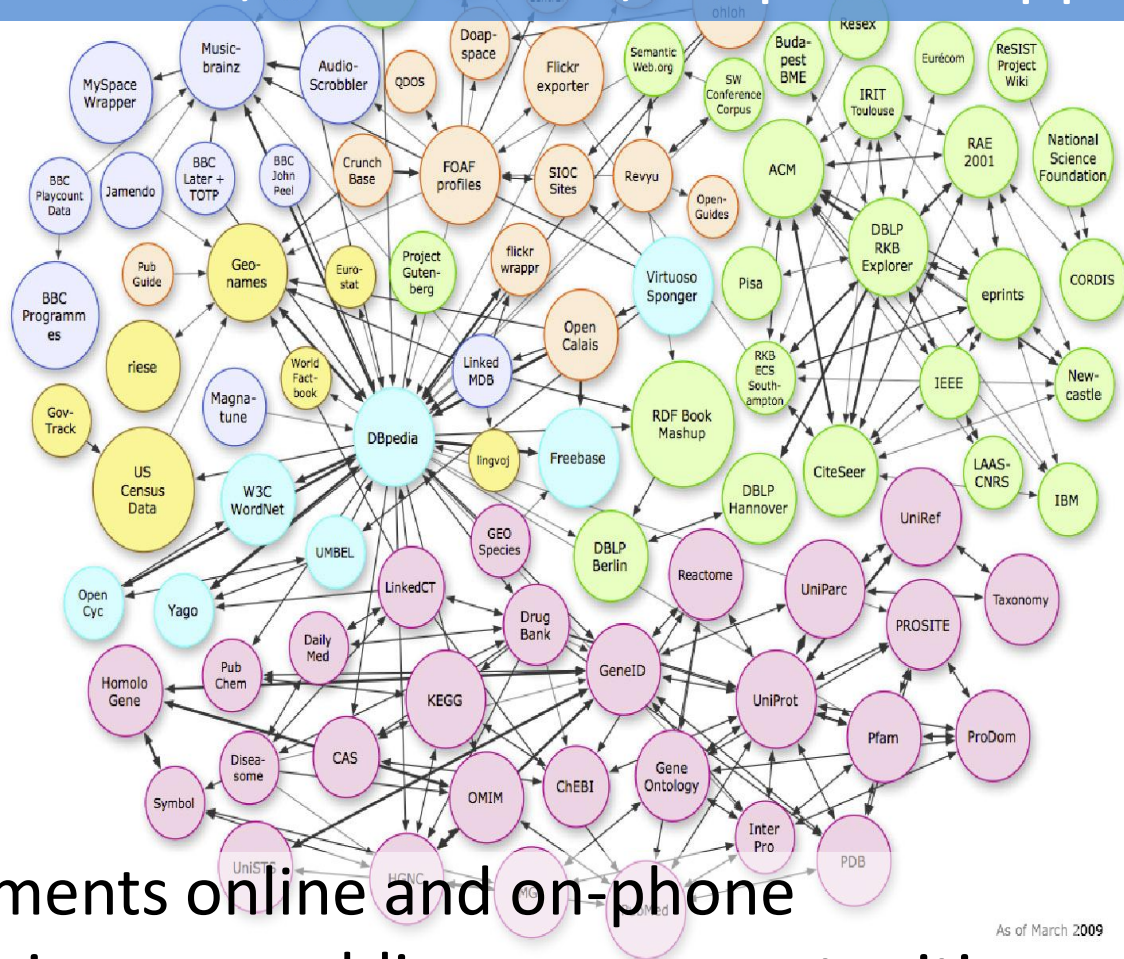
Music-brainz

MySpace Wrapper

Audio-Scrobbler

QDOS

Doap-space

Flickr exporter

ohloh

Semantic Web.org

SW Conference Corpus

Buda-pest BME

Resex

Eurécom

ReSIST Project Wiki

IRIT Toulouse

RAE 2001

National Science Foundation

BBC Playcount Data

Jamendo

BBC Later + TOTP

BBC John Peel

Crunch Base

FOAF profiles

SIOC Sites

Revyu

Open-Guides

ACM

DBLP RKB Explorer

eprints

CORDIS

BBC Programmes

Pub Guide

Geo-names

Euro-stat

Project Gutenberg

flickr wrappr

Virtuoso Sponger

Pisa

Open Calais

riese

World Fact-book

Linked MDB

RKB ECS South-ampton

IEEE

New-castle

Gov-Track

Magna-tune

DBpedia

lingvoj

Freebase

RDF Book Mashup

CiteSeer

LAAS-CNRS

IBM

US Census Data

W3C WordNet

DBLP Hannover

UniRef

UMBEL

GEO Species

DBLP Berlin

Reactome

UniParc

Taxonomy

Open Cyc

Yago

LinkedCT

Drug Bank

PROSITE

Daily Med

Pub Chem

GeneID

UniProt

Homolo Gene

KEGG

Pfam

ProDom

Disea-some

CAS

Gene Ontology

Symbol

OMIM

ChEBI

Inter Pro

UniSTS

HGNC

MGI

PubMed

PDB

As of March 2009

ments online and on-phone